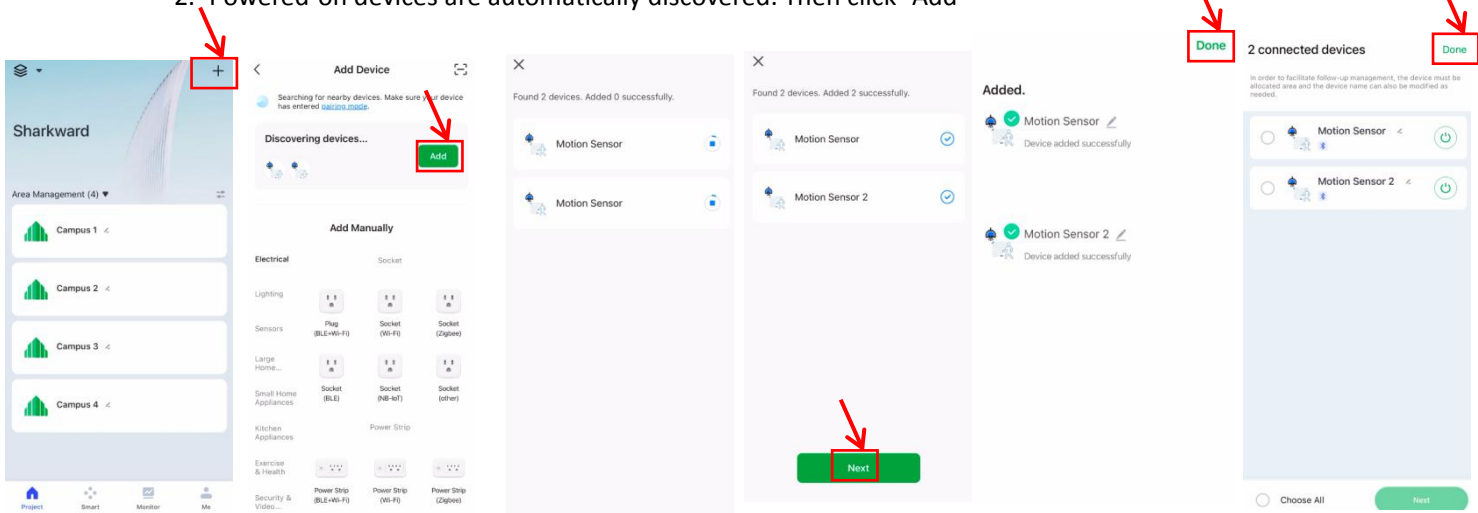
2. Powered-on devices are automatically discovered. Then click "Add"

Sharkward

Area Management (4)

Campus 1

Campus 2

Campus 3

Campus 4

Project Smart Monitor Me

Add Device

Searching for nearby devices. Make sure your device has entered pairing mode.

Discovering devices...

Add

Add Manually

Electrical

Socket

Lighting

Sensors

Plug (BLE+Wi-Fi)

Socket (Wi-Fi)

Socket (Zigbee)

Large Home...

Small Home Appliances

Socket (BLE)

Socket (NB-IoT)

Socket (other)

Kitchen Appliances

Power Strip

Exercise & Health

Security & Video...

Power Strip (BLE+Wi-Fi)

Power Strip (Wi-Fi)

Power Strip (Zigbee)

Found 2 devices. Added 0 successfully.

Motion Sensor

Motion Sensor

Found 2 devices. Added 2 successfully.

Motion Sensor

Motion Sensor 2

Next

Done

Added.

Motion Sensor

Device added successfully

Motion Sensor 2

Device added successfully

2 connected devices

Done

In order to facilitate follow-up management, the device must be allocated area and the device name can also be modified as needed.

Motion Sensor

Motion Sensor 2

Choose All

Next